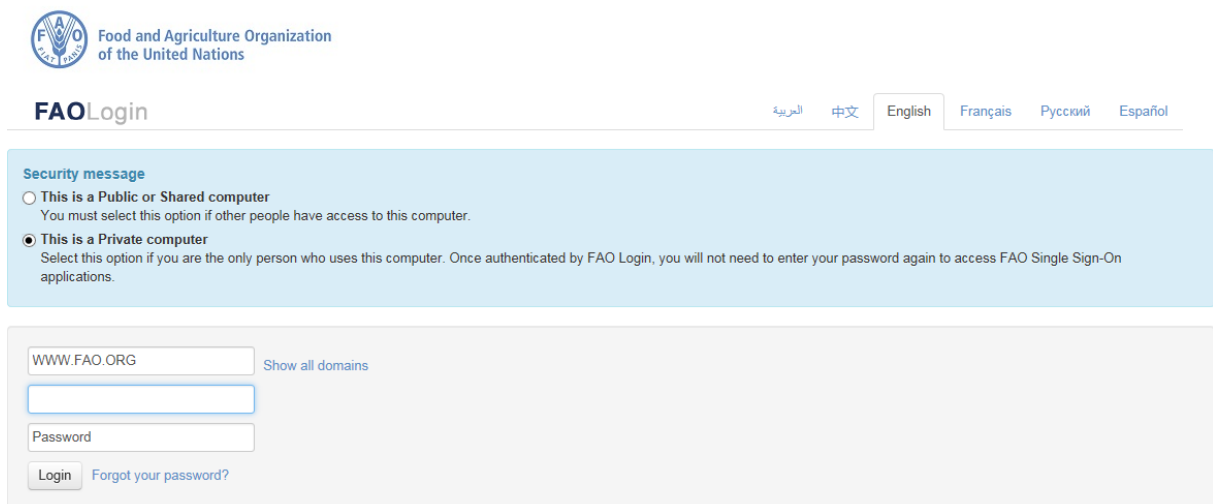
FAO FIAT PANIS

Food and Agriculture Organization of the United Nations

FAOLogin

العربية 中文 English Français Русский Español

Security message

This is a Public or Shared computer
You must select this option if other people have access to this computer.

This is a Private computer
Select this option if you are the only person who uses this computer. Once authenticated by FAO Login, you will not need to enter your password again to access FAO Single Sign-On applications.

WWW.FAO.ORG Show all domains

Password

Login Forgot your password?